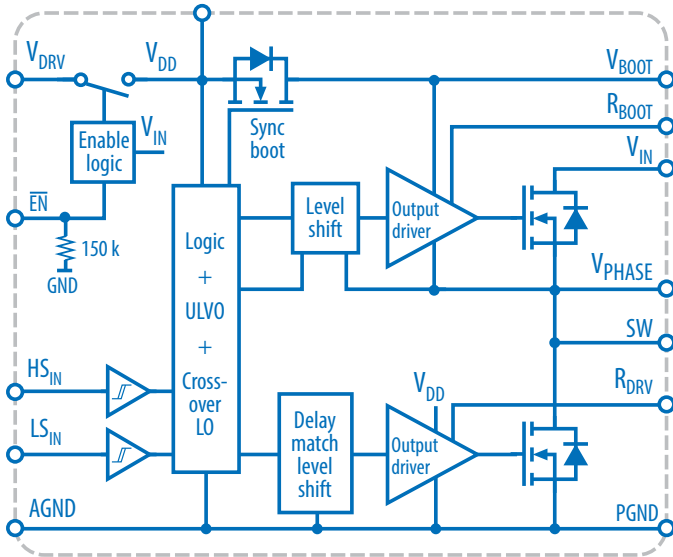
$V_{DRV}$
$V_{DD}$
Enable logic
$V_{IN}$
Sync boot
$V_{BOOT}$
$R_{BOOT}$
$V_{IN}$
$\overline{EN}$
150 k
GND
Logic + ULVO + Cross-over LO
Level shift
Output driver
$V_{PHASE}$
SW
$HS_{IN}$
$LS_{IN}$
$V_{DD}$
$R_{DRV}$
Delay match level shift
Output driver
AGND
PGND